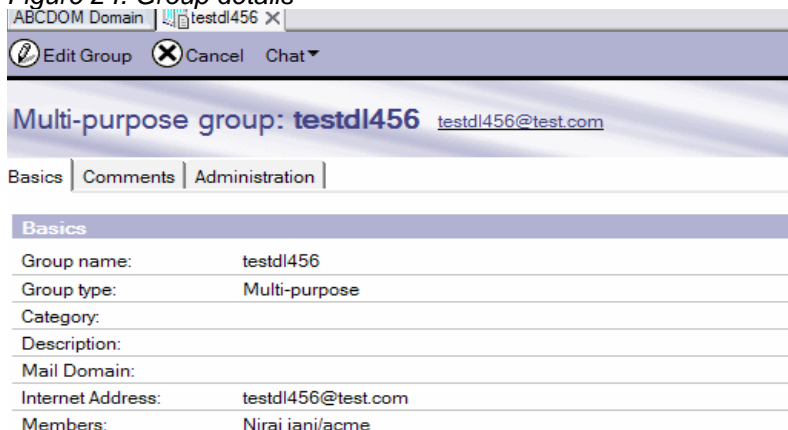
Figure 2-1. Group details
ABCDOM Domain | testdl456 ×

Edit Group   Cancel   Chat

Multi-purpose group: testdl456 testdl456@test.com

Basics | Comments | Administration

Basics

| Group name: | testdl456 |
|---|---|
| Group type: | Multi-purpose |
| Category: | |
| Description: | |
| Mail Domain: | |
| Internet Address: | testdl456@test.com |
| Members: | Niraj jani/acme |